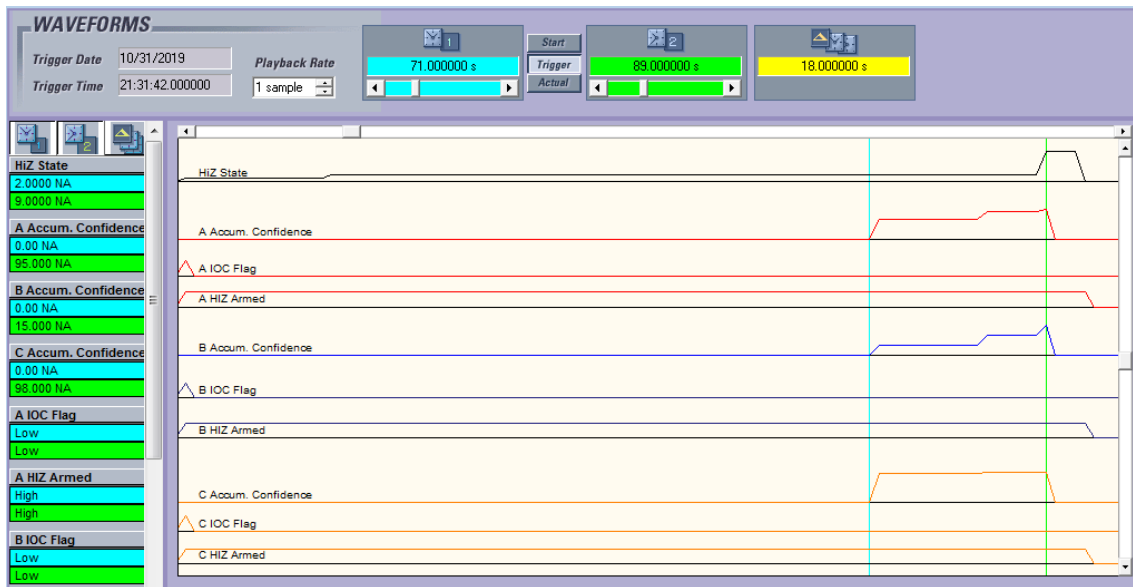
WAVEFORMS

Trigger Date 10/31/2019
Trigger Time 21:31:42.000000

Playback Rate
1 sample

1
71.000000 s

Start
Trigger
Actual

2
89.000000 s

18.000000 s

2

HiZ State
2.0000 NA
9.0000 NA
A Accum. Confidence
0.00 NA
95.000 NA
B Accum. Confidence
0.00 NA
15.000 NA
C Accum. Confidence
0.00 NA
98.000 NA
A IOC Flag
Low
Low
A HIZ Armed
High
High
B IOC Flag
Low
Low

HiZ State
A Accum. Confidence
A IOC Flag
A HIZ Armed
B Accum. Confidence
B IOC Flag
B HIZ Armed
C Accum. Confidence
C IOC Flag
C HIZ Armed